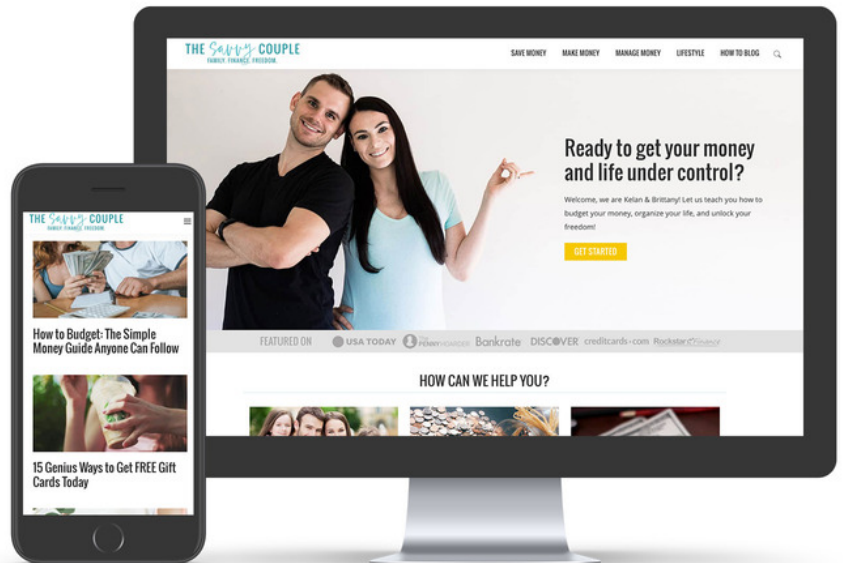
THE Savvy COUPLE
FAMILY. FINANCE. FREEDOM.

SAVE MONEY MAKE MONEY MANAGE MONEY LIFESTYLE HOW TO BLOG

Ready to get your money and life under control?

Welcome, we are Kelan & Brittany! Let us teach you how to budget your money, organize your life, and unlock your freedom!

GET STARTED

FEATURED ON USA TODAY THE PENNY HOARDER Bankrate DISCOVER creditcards.com Rockstar Finance

HOW CAN WE HELP YOU?

THE Savvy COUPLE
FAMILY. FINANCE. FREEDOM.

How to Budget: The Simple Money Guide Anyone Can Follow

15 Genius Ways to Get FREE Gift Cards Today